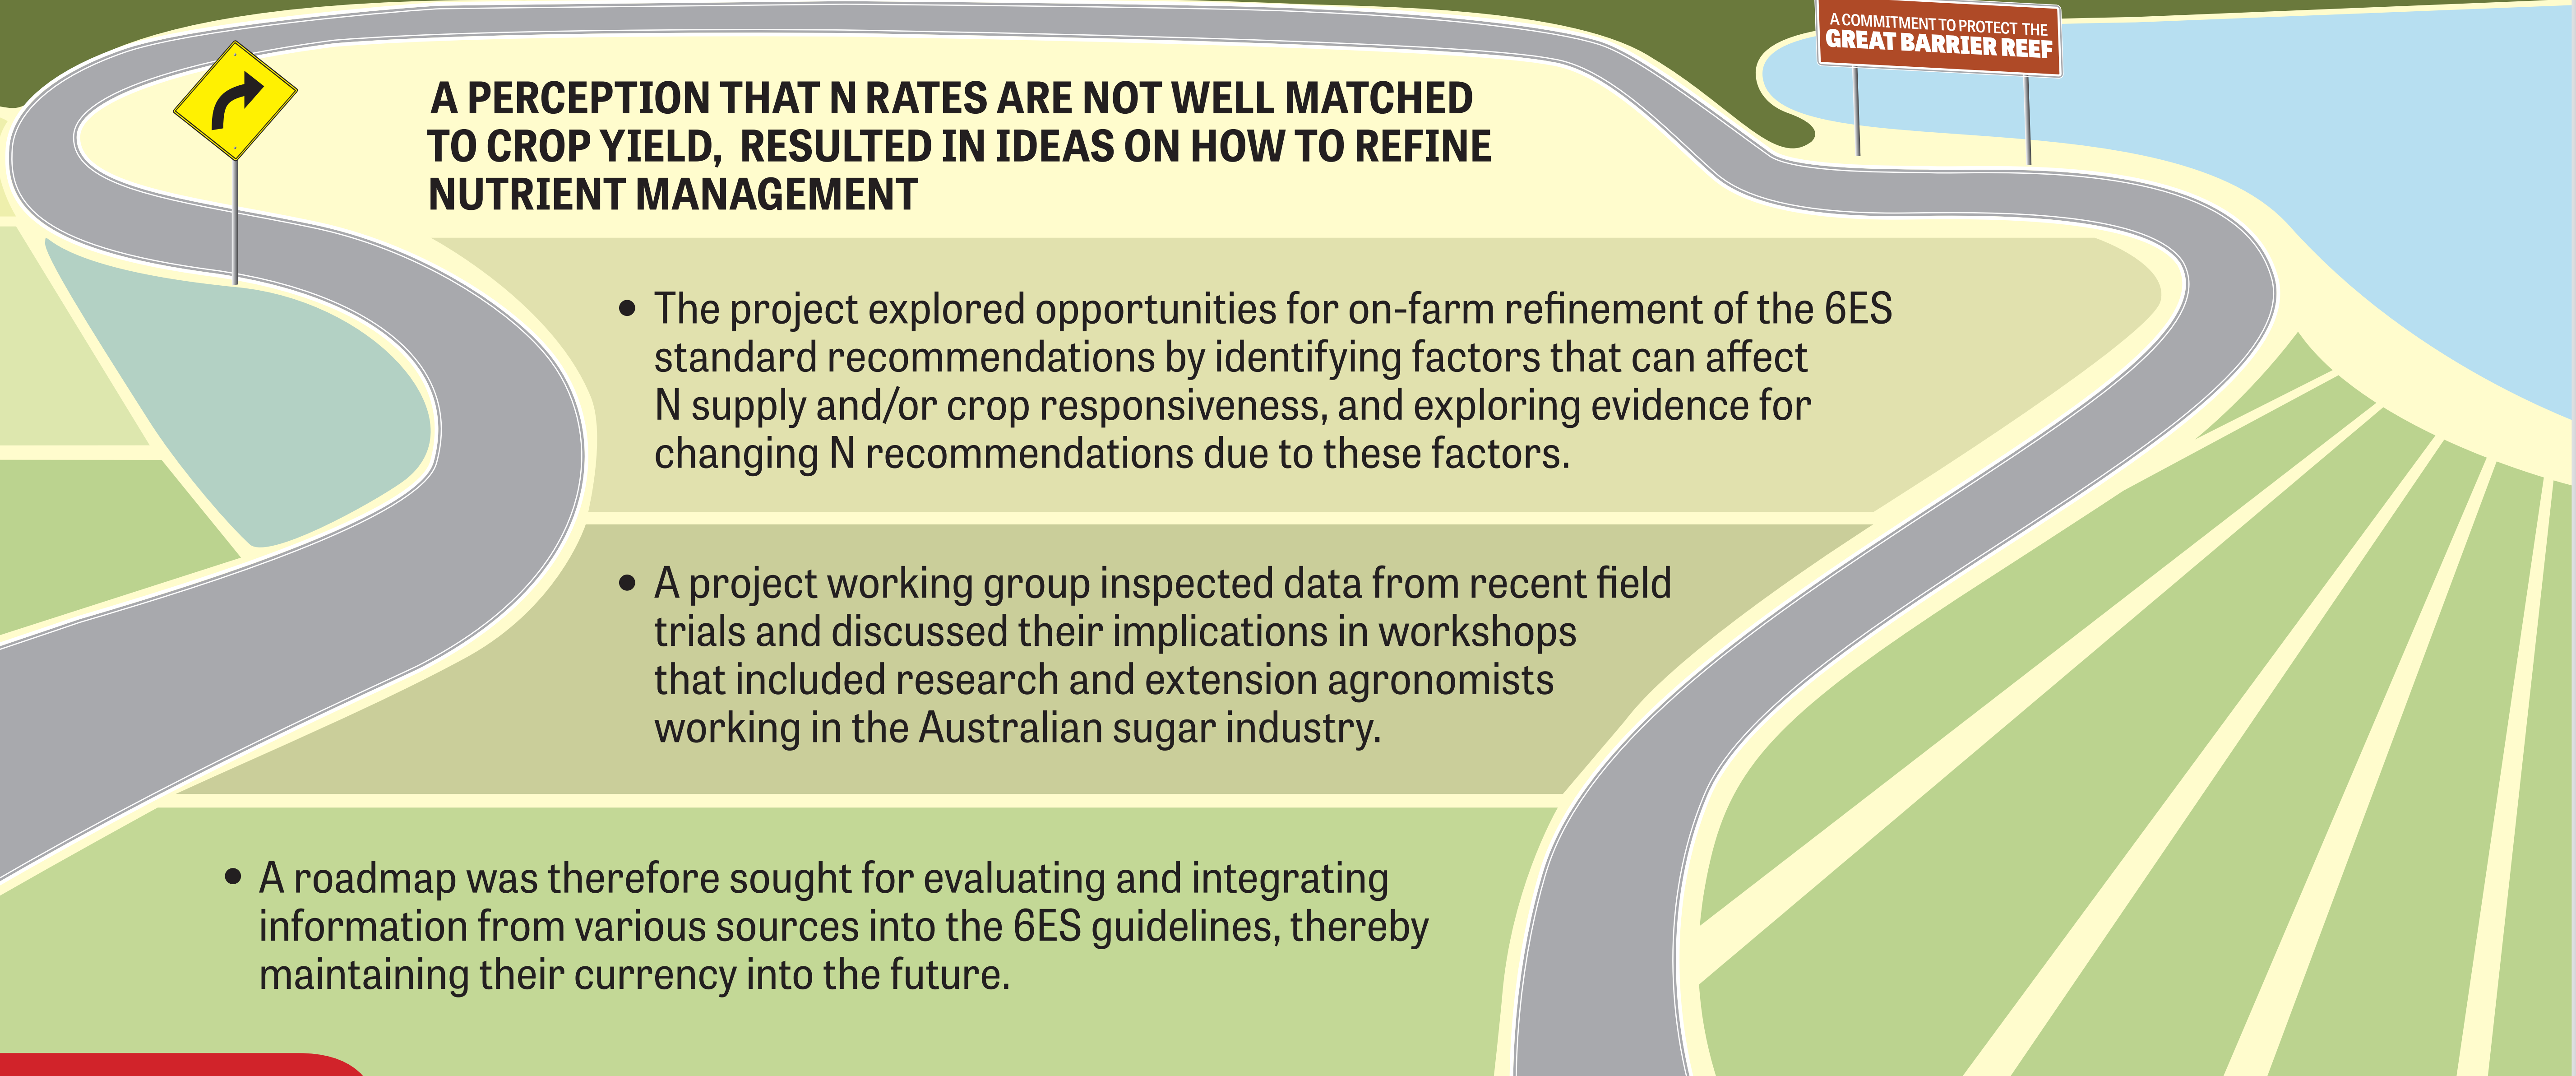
A COMMITMENT TO PROTECT THE
GREAT BARRIER REEF

A PERCEPTION THAT N RATES ARE NOT WELL MATCHED TO CROP YIELD, RESULTED IN IDEAS ON HOW TO REFINE NUTRIENT MANAGEMENT

• The project explored opportunities for on-farm refinement of the 6ES standard recommendations by identifying factors that can affect N supply and/or crop responsiveness, and exploring evidence for changing N recommendations due to these factors.

• A project working group inspected data from recent field trials and discussed their implications in workshops that included research and extension agronomists working in the Australian sugar industry.

• A roadmap was therefore sought for evaluating and integrating information from various sources into the 6ES guidelines, thereby maintaining their currency into the future.